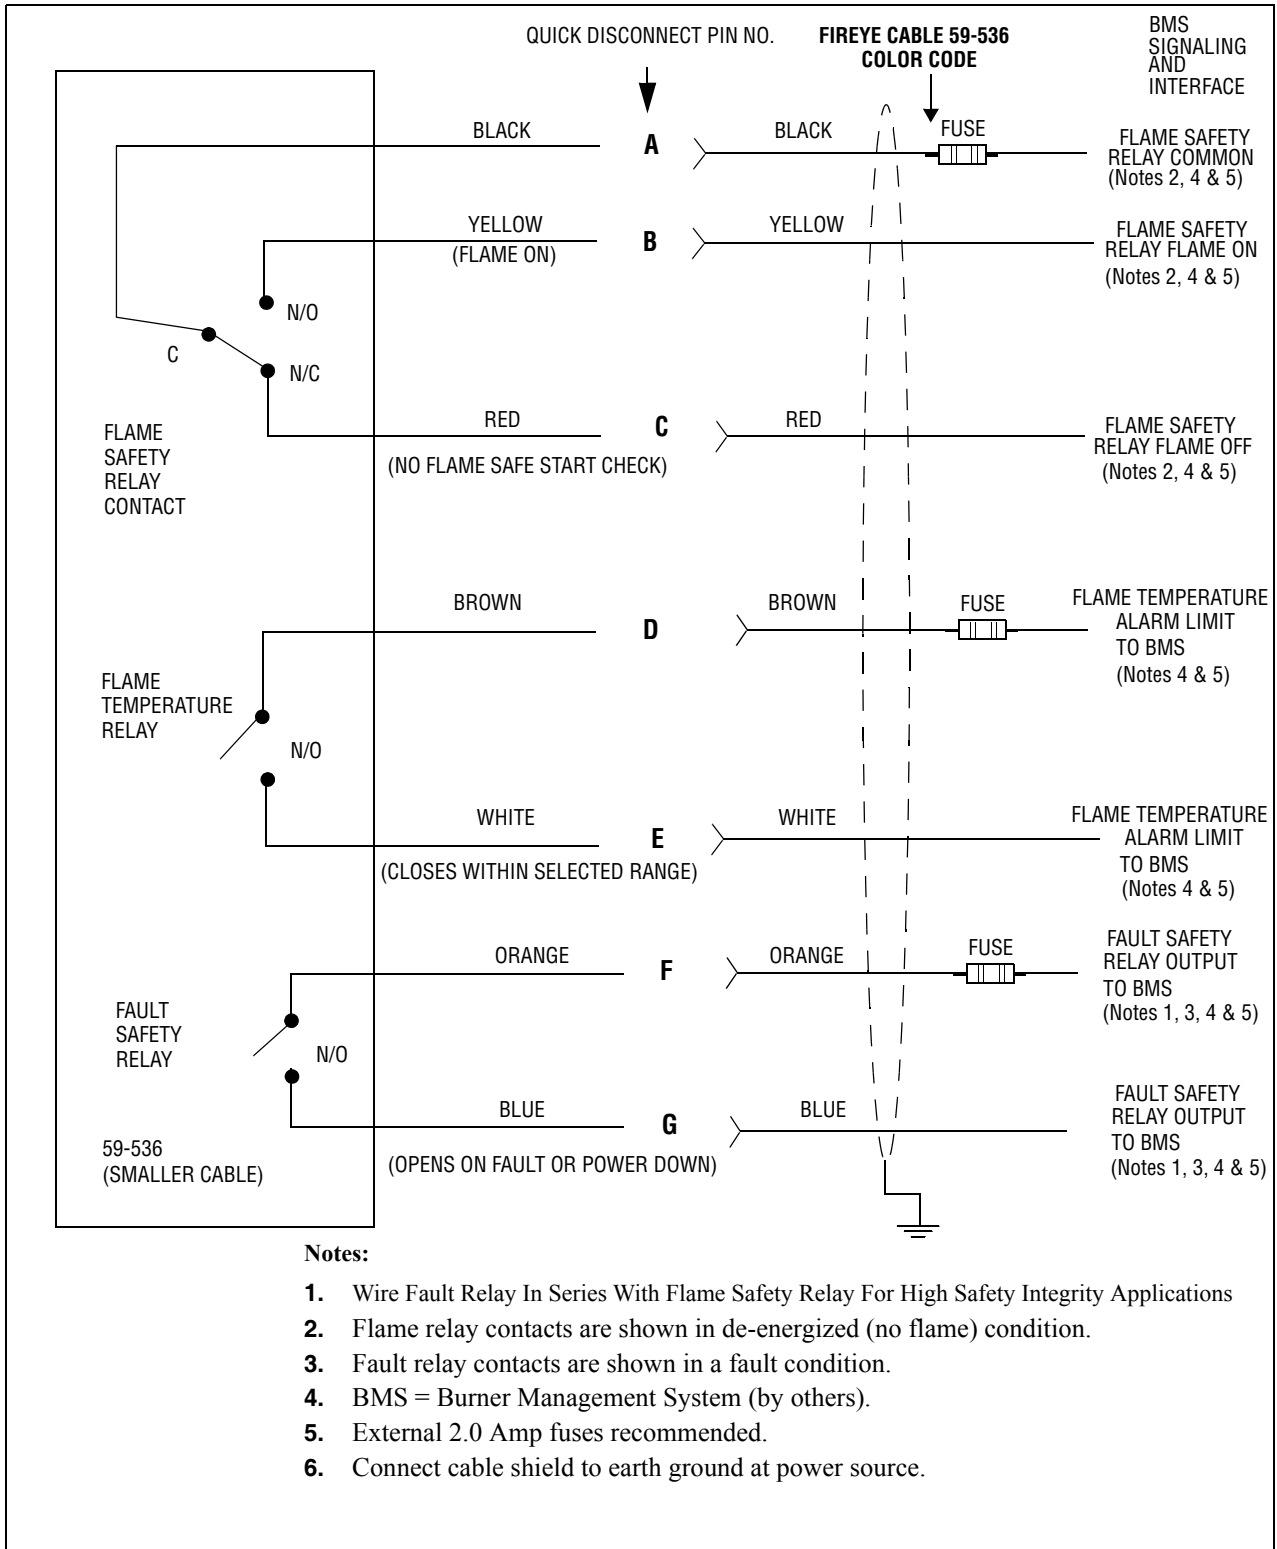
QUICK DISCONNECT PIN NO.

FIREYE CABLE 59-536 COLOR CODE

BMS SIGNALING AND INTERFACE

BLACK

A

BLACK

FUSE

FLAME SAFETY RELAY COMMON (Notes 2, 4 & 5)

YELLOW (FLAME ON)

B

YELLOW

FLAME SAFETY RELAY FLAME ON (Notes 2, 4 & 5)

N/O

C

N/C

RED

C

RED

FLAME SAFETY RELAY FLAME OFF (Notes 2, 4 & 5)

FLAME SAFETY RELAY CONTACT

(NO FLAME SAFE START CHECK)

BROWN

D

BROWN

FUSE

FLAME TEMPERATURE ALARM LIMIT TO BMS (Notes 4 & 5)

FLAME TEMPERATURE RELAY

N/O

WHITE

E

WHITE

FLAME TEMPERATURE ALARM LIMIT TO BMS (Notes 4 & 5)

(CLOSES WITHIN SELECTED RANGE)

ORANGE

F

ORANGE

FUSE

FAULT SAFETY RELAY OUTPUT TO BMS (Notes 1, 3, 4 & 5)

FAULT SAFETY RELAY

N/O

BLUE

G

BLUE

FAULT SAFETY RELAY OUTPUT TO BMS (Notes 1, 3, 4 & 5)

59-536 (SMALLER CABLE)

(OPENS ON FAULT OR POWER DOWN)

Notes:

1. Wire Fault Relay In Series With Flame Safety Relay For High Safety Integrity Applications

2. Flame relay contacts are shown in de-energized (no flame) condition.

3. Fault relay contacts are shown in a fault condition.

4. BMS = Burner Management System (by others).

5. External 2.0 Amp fuses recommended.

6. Connect cable shield to earth ground at power source.